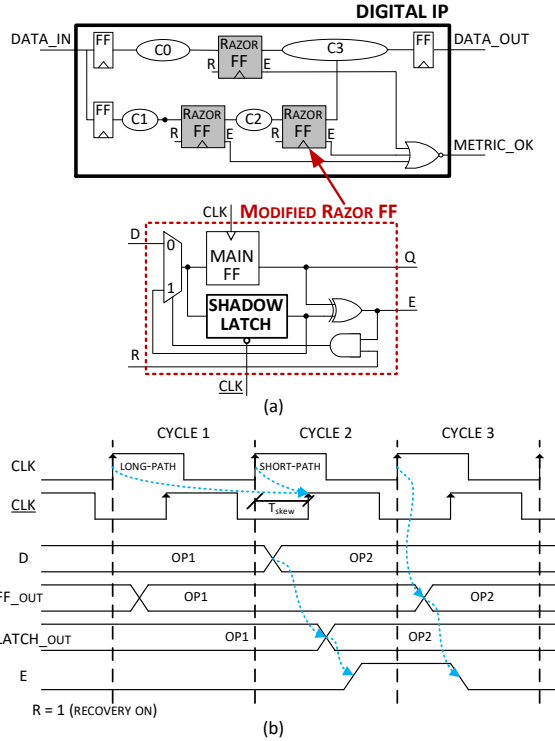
DIGITAL IP

DATA_IN
FF
C0
RAZOR FF
R
E
C3
FF
DATA_OUT

FF
C1
RAZOR FF
R
E
C2
RAZOR FF
R
E
METRIC_OK

MODIFIED RAZOR FF
CLK
D
0
1
MAIN FF
Q
SHADOW LATCH
E
R
CLK

(a)

CYCLE 1
CYCLE 2
CYCLE 3
CLK
LONG-PATH
SHORT-PATH
CLK
$T_{skew}$
D
OP1
OP2
FF_OUT
OP1
OP2
LATCH_OUT
OP1
OP2
E
R = 1 (RECOVERY ON)

(b)